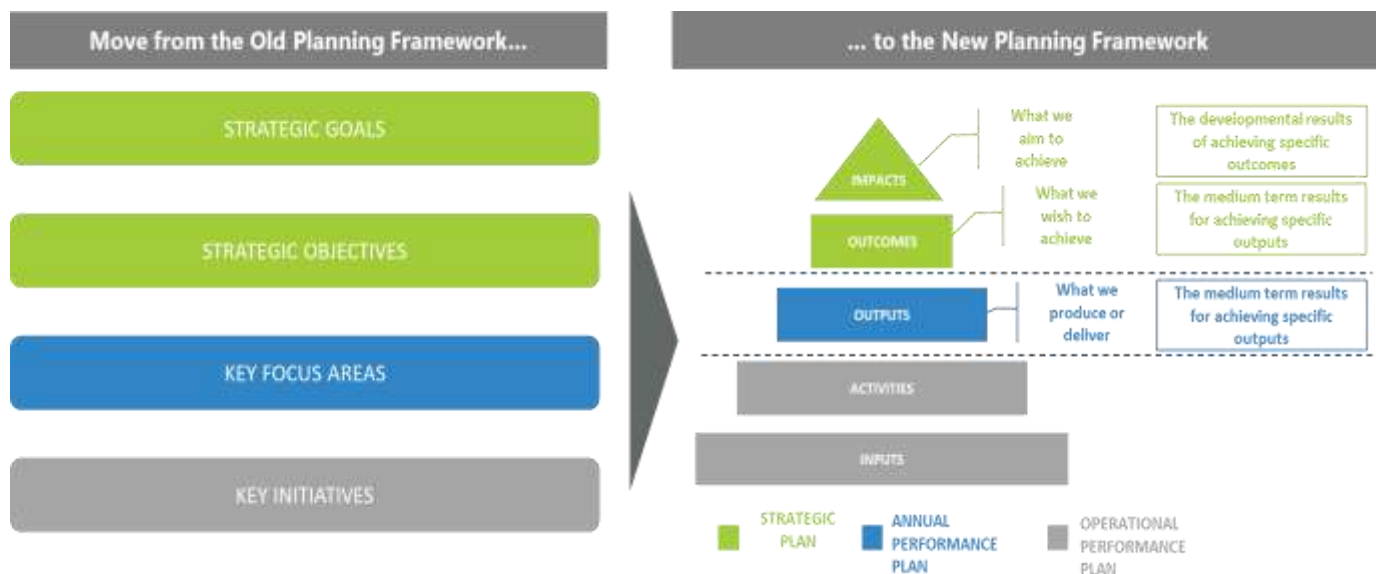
Move from the Old Planning Framework...

STRATEGIC GOALS

STRATEGIC OBJECTIVES

KEY FOCUS AREAS

KEY INITIATIVES

... to the New Planning Framework

IMPACTS

What we aim to achieve

The developmental results of achieving specific outcomes

OUTCOMES

What we wish to achieve

The medium term results for achieving specific outputs

OUTPUTS

What we produce or deliver

The medium term results for achieving specific outputs

ACTIVITIES

INPUTS

STRATEGIC PLAN

ANNUAL PERFORMANCE PLAN

OPERATIONAL PERFORMANCE PLAN